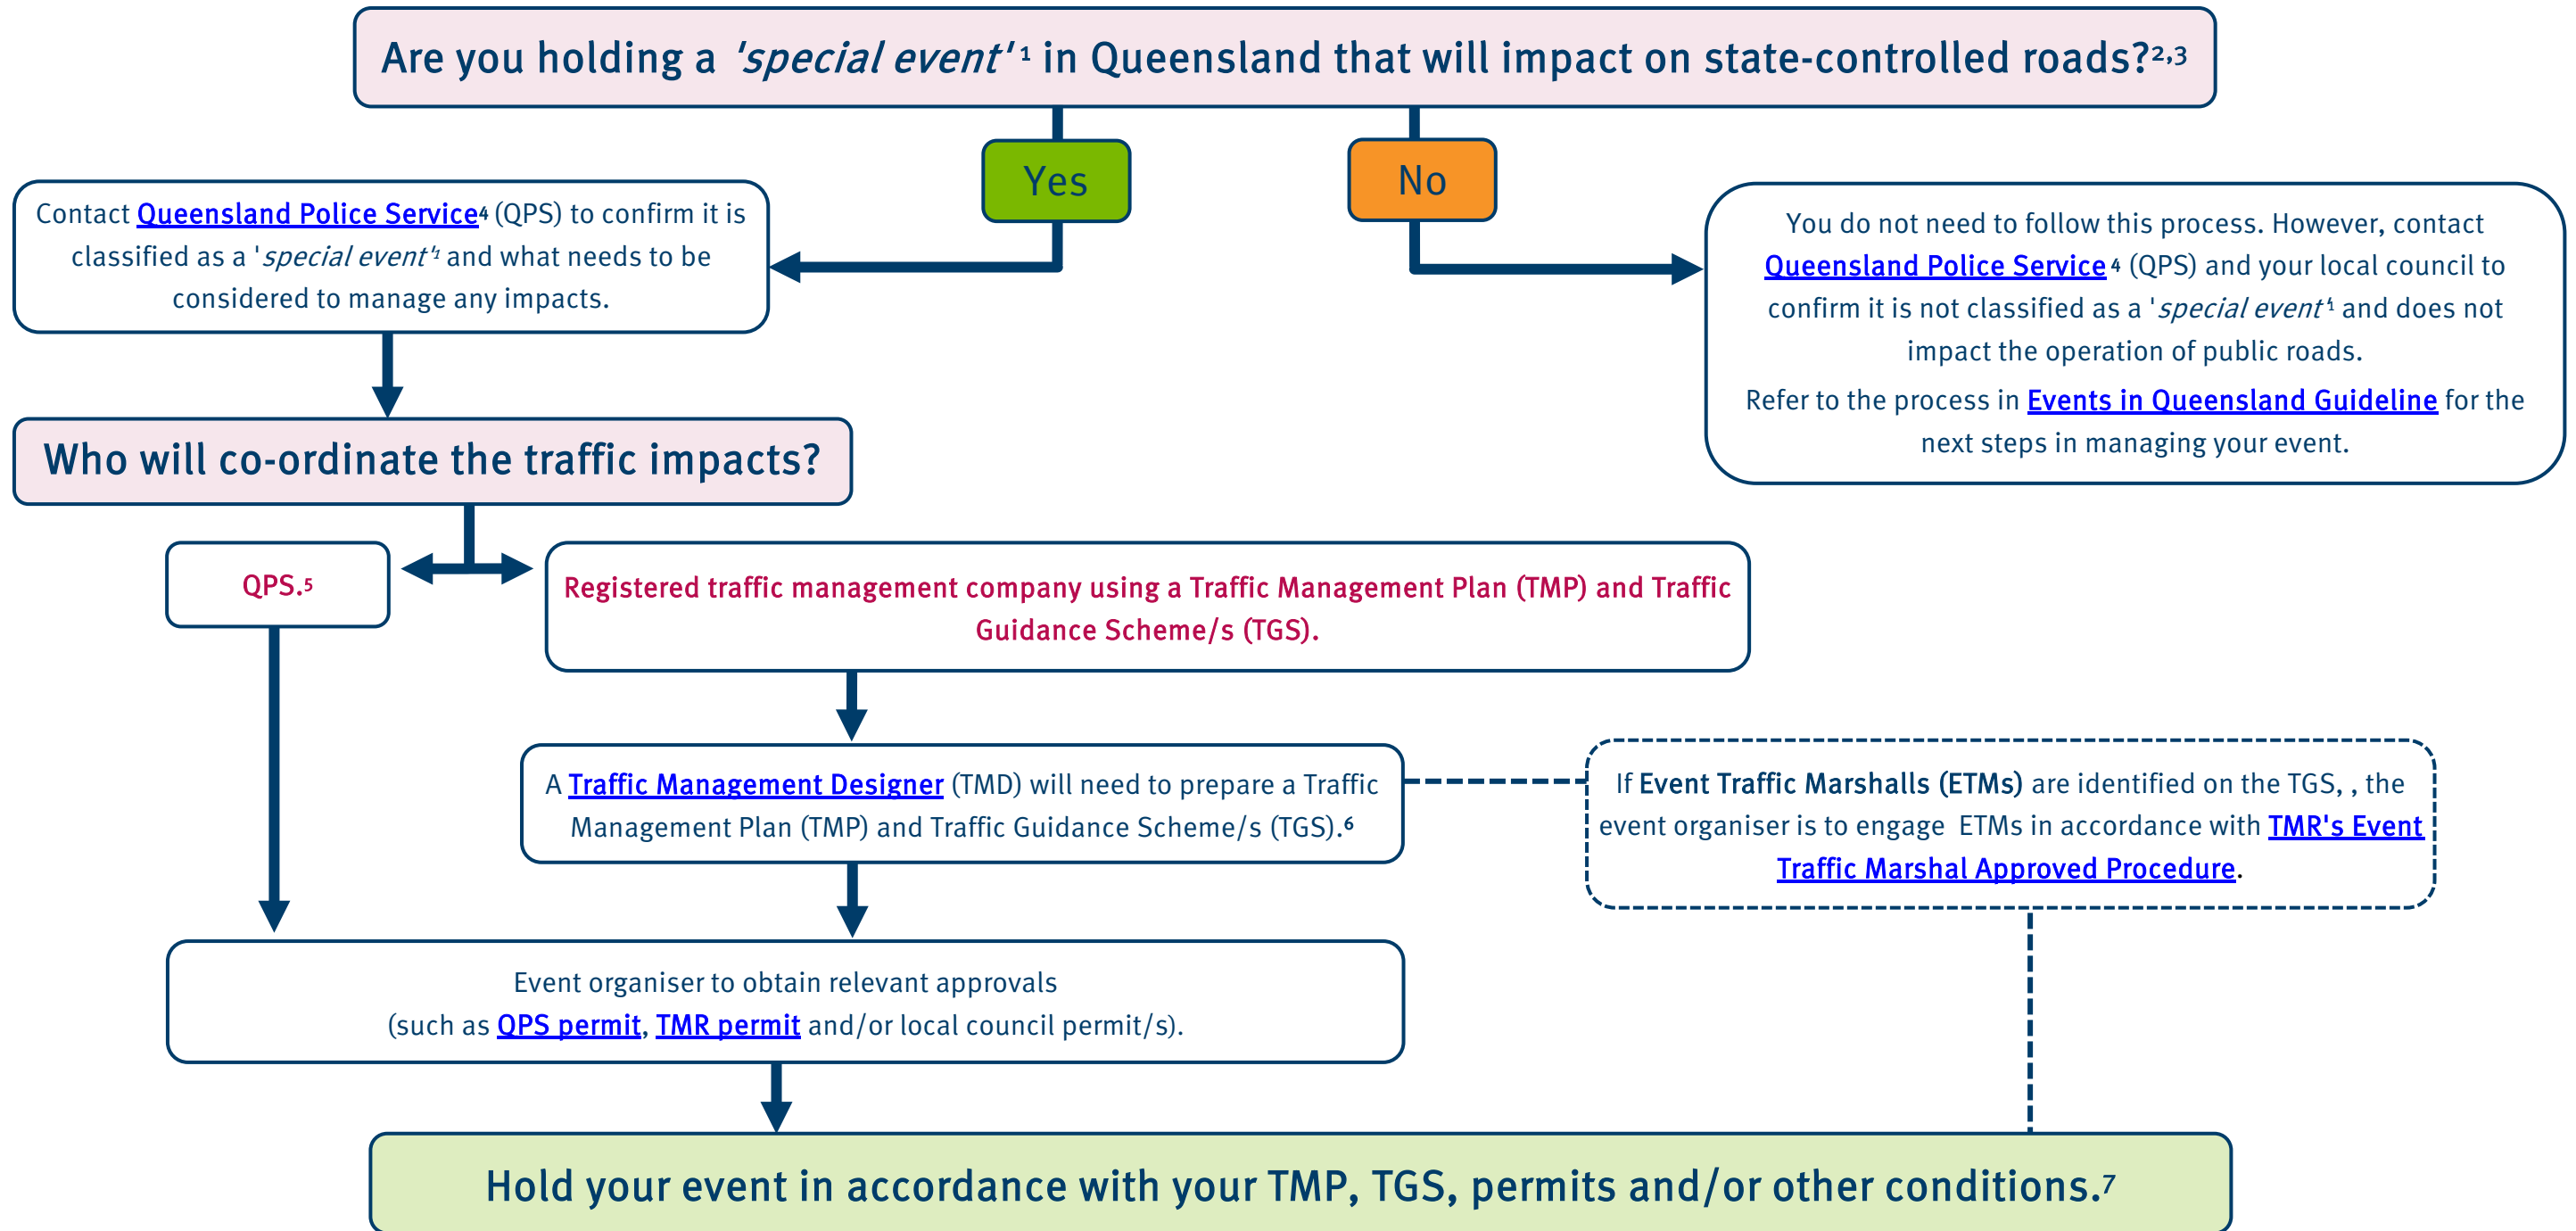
Are you holding a *'special event'*$^1$ in Queensland that will impact on state-controlled roads?$^{2,3}$

Yes

No

Contact Queensland Police Service$^4$ (QPS) to confirm it is classified as a '*special event*'$^1$ and what needs to be considered to manage any impacts.

You do not need to follow this process. However, contact Queensland Police Service$^4$ (QPS) and your local council to confirm it is not classified as a '*special event*'$^1$ and does not impact the operation of public roads.

Refer to the process in Events in Queensland Guideline for the next steps in managing your event.

Who will co-ordinate the traffic impacts?

QPS.$^5$

Registered traffic management company using a Traffic Management Plan (TMP) and Traffic Guidance Scheme/s (TGS).

A Traffic Management Designer (TMD) will need to prepare a Traffic Management Plan (TMP) and Traffic Guidance Scheme/s (TGS).$^6$

If Event Traffic Marshalls (ETMs) are identified on the TGS, , the event organiser is to engage ETMs in accordance with TMR's Event Traffic Marshal Approved Procedure.

Event organiser to obtain relevant approvals (such as QPS permit, TMR permit and/or local council permit/s).

Hold your event in accordance with your TMP, TGS, permits and/or other conditions.$^7$